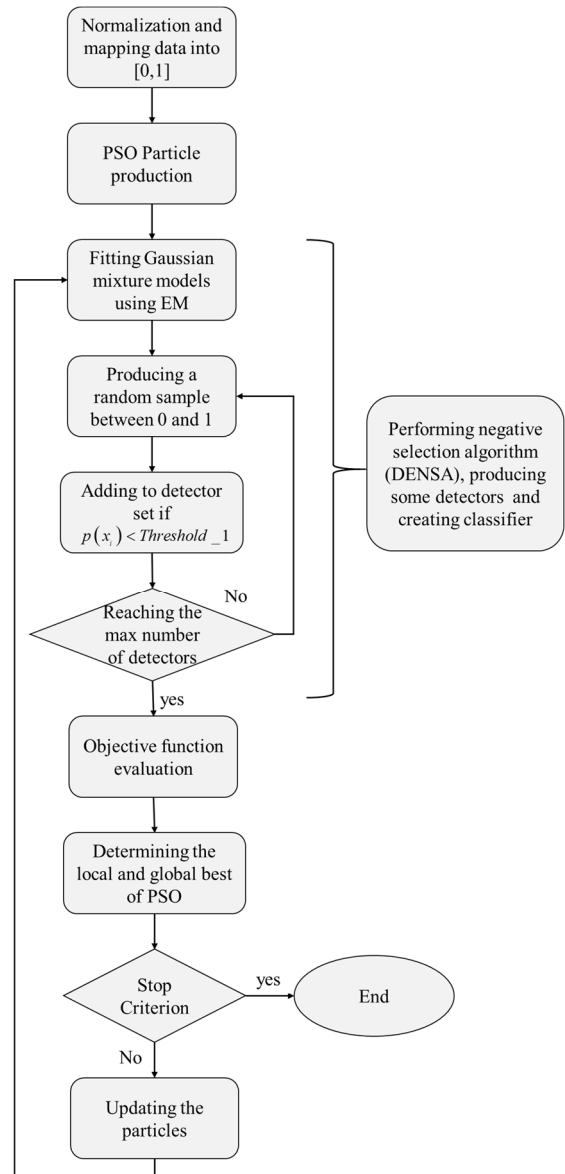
Normalization and mapping data into [0,1]

PSO Particle production

Fitting Gaussian mixture models using EM

Producing a random sample between 0 and 1

Adding to detector set if $p(x_i) < Threshold\_1$

Reaching the max number of detectors

No

yes

Performing negative selection algorithm (DENSA), producing some detectors and creating classifier

Objective function evaluation

Determining the local and global best of PSO

Stop Criterion

yes

End

No

Updating the particles